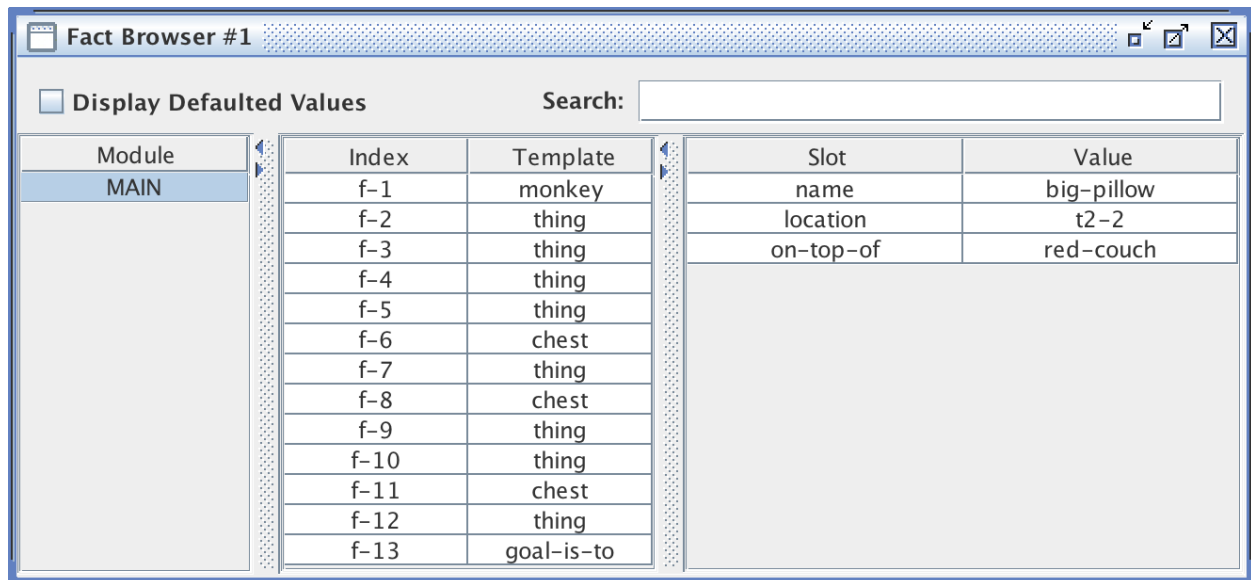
Fact Browser #1

Display Defaulted Values

Search:

| Module |
|---|
| MAIN |

| Index | Template |
|---|---|
| f-1 | monkey |
| f-2 | thing |
| f-3 | thing |
| f-4 | thing |
| f-5 | thing |
| f-6 | chest |
| f-7 | thing |
| f-8 | chest |
| f-9 | thing |
| f-10 | thing |
| f-11 | chest |
| f-12 | thing |
| f-13 | goal-is-to |

| Slot | Value |
|---|---|
| name | big-pillow |
| location | t2-2 |
| on-top-of | red-couch |